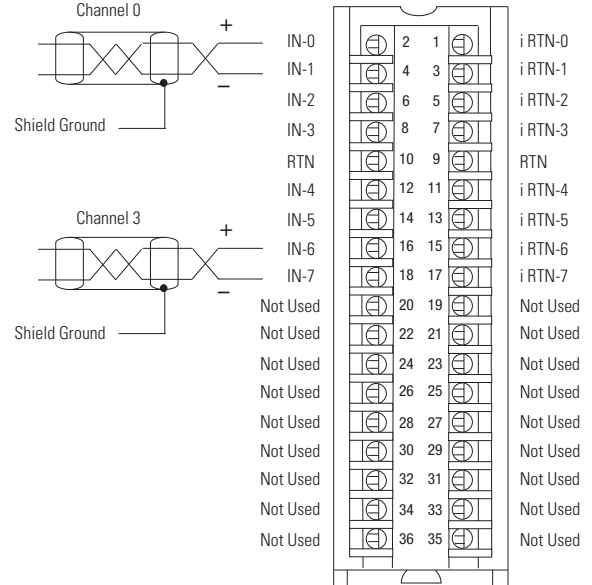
Channel 0

+

–

Shield Ground

Channel 3

+

–

Shield Ground

| | | | |
|---|---|---|---|
| IN-0 | 2 | 1 | i RTN-0 |
| IN-1 | 4 | 3 | i RTN-1 |
| IN-2 | 6 | 5 | i RTN-2 |
| IN-3 | 8 | 7 | i RTN-3 |
| RTN | 10 | 9 | RTN |
| IN-4 | 12 | 11 | i RTN-4 |
| IN-5 | 14 | 13 | i RTN-5 |
| IN-6 | 16 | 15 | i RTN-6 |
| IN-7 | 18 | 17 | i RTN-7 |
| Not Used | 20 | 19 | Not Used |
| Not Used | 22 | 21 | Not Used |
| Not Used | 24 | 23 | Not Used |
| Not Used | 26 | 25 | Not Used |
| Not Used | 28 | 27 | Not Used |
| Not Used | 30 | 29 | Not Used |
| Not Used | 32 | 31 | Not Used |
| Not Used | 34 | 33 | Not Used |
| Not Used | 36 | 35 | Not Used |